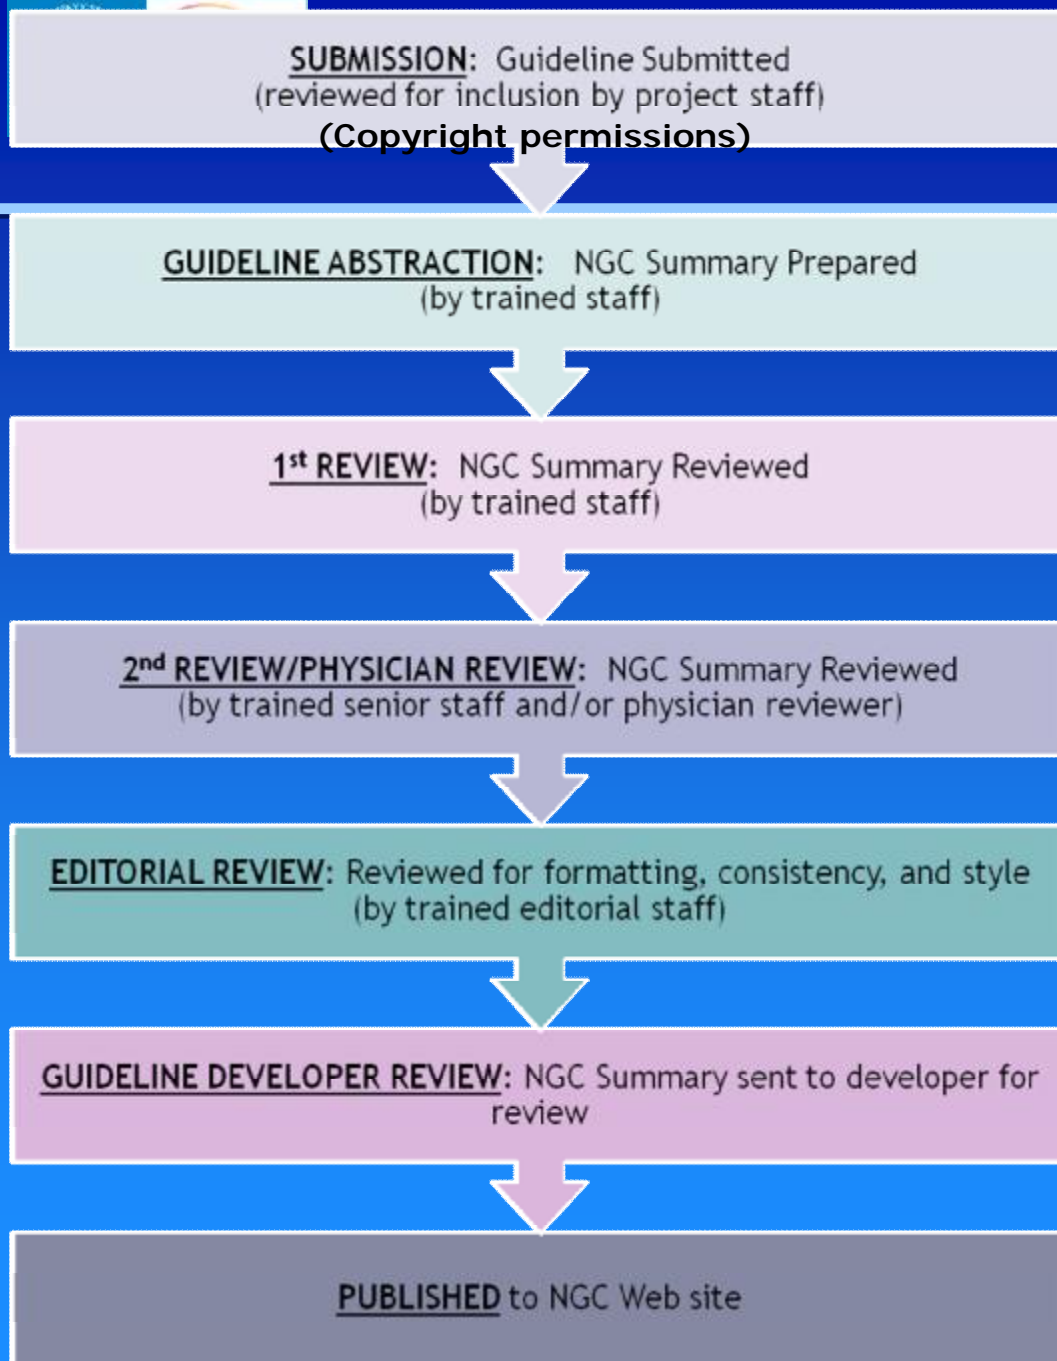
SUBMISSION: Guideline Submitted
(reviewed for inclusion by project staff)
(Copyright permissions)

GUIDELINE ABSTRACTION: NGC Summary Prepared
(by trained staff)

1$^{st}$ REVIEW: NGC Summary Reviewed
(by trained staff)

2$^{nd}$ REVIEW/PHYSICIAN REVIEW: NGC Summary Reviewed
(by trained senior staff and/or physician reviewer)

EDITORIAL REVIEW: Reviewed for formatting, consistency, and style
(by trained editorial staff)

GUIDELINE DEVELOPER REVIEW: NGC Summary sent to developer for review

PUBLISHED to NGC Web site